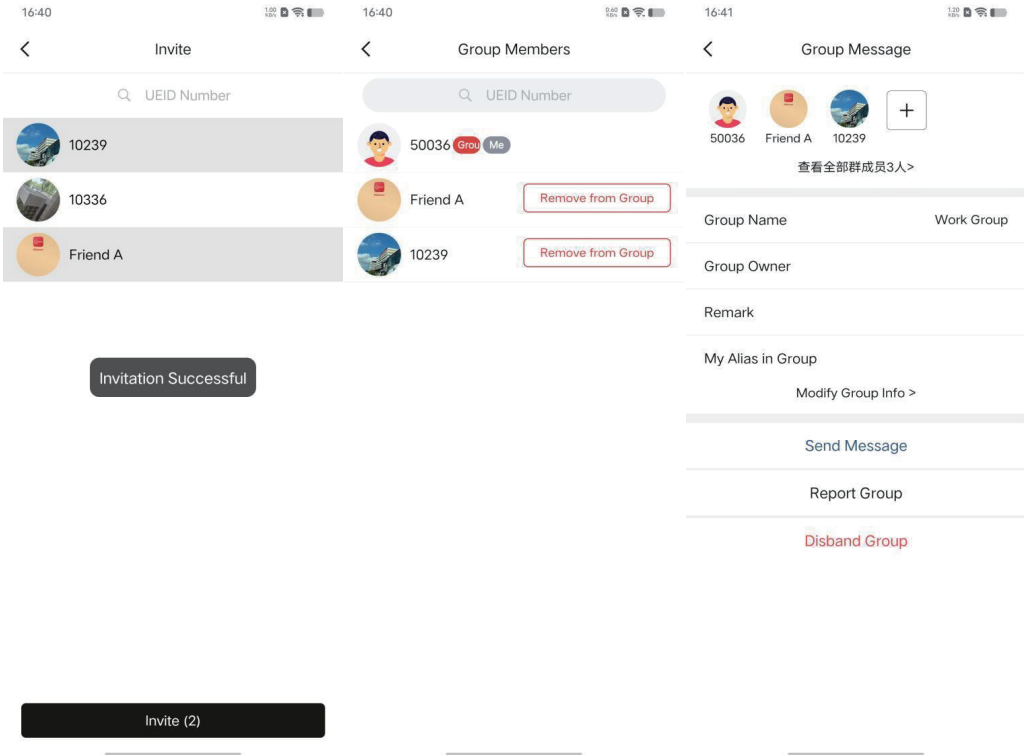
16:40

Invite

UEID Number

10239

10336

Friend A

Invitation Successful

Invite (2)

16:40

Group Members

UEID Number

50036 Grou Me

Friend A Remove from Group

10239 Remove from Group

16:41

Group Message

50036 Friend A 10239 +

查看全部群成员3人>

Group Name Work Group

Group Owner

Remark

My Alias in Group

Modify Group Info >

Send Message

Report Group

Disband Group